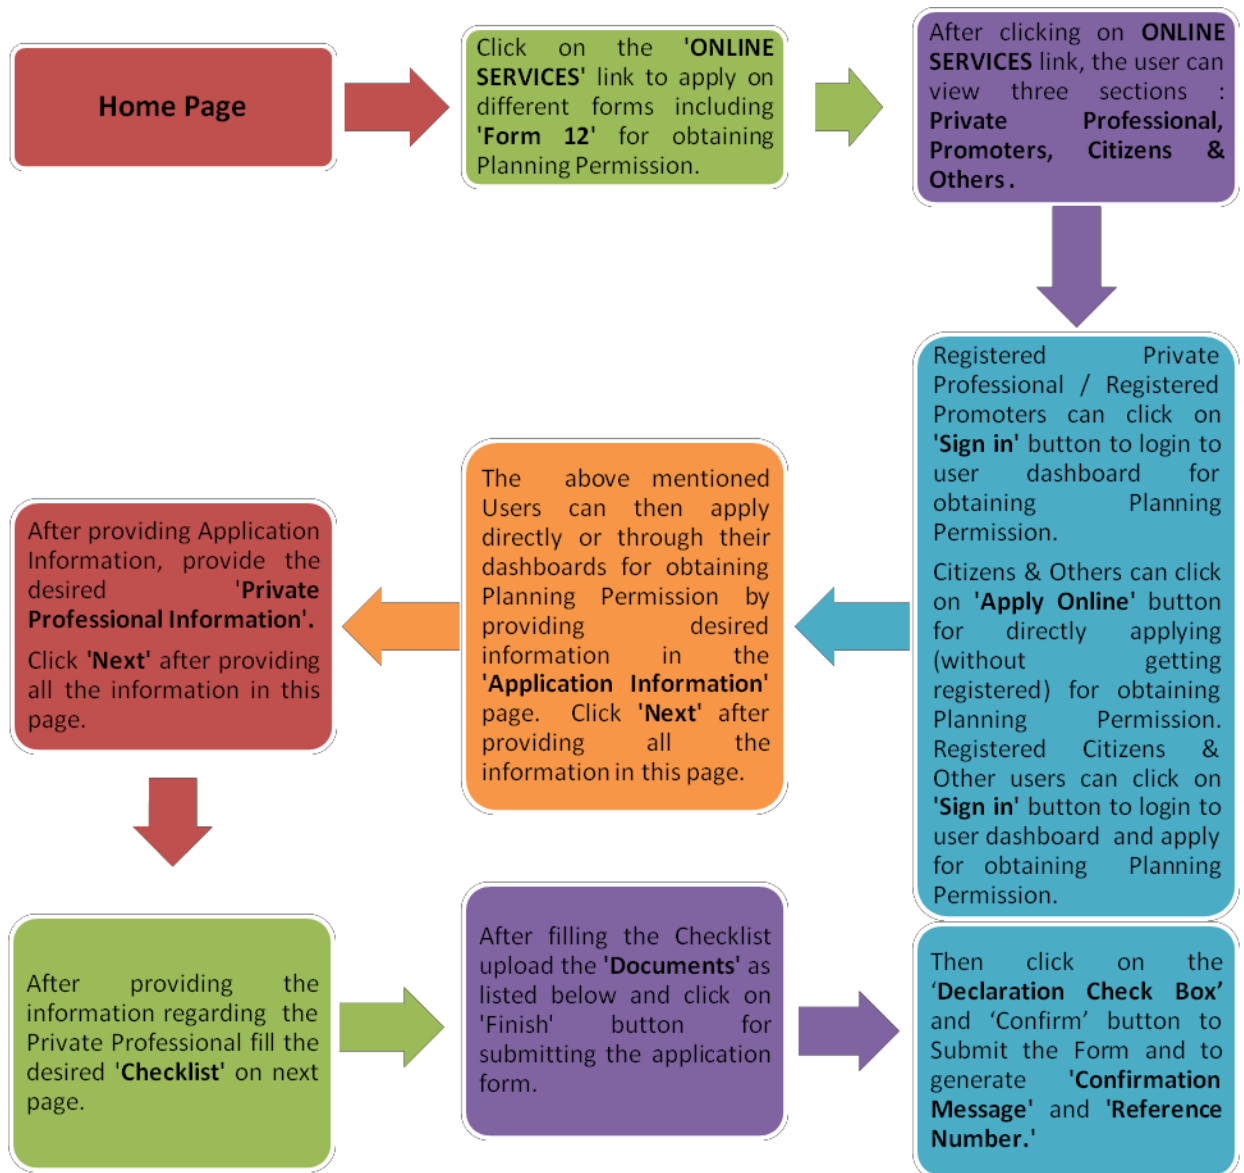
Home Page

Click on the 'ONLINE SERVICES' link to apply on different forms including 'Form 12' for obtaining Planning Permission.

After clicking on ONLINE SERVICES link, the user can view three sections : Private Professional, Promoters, Citizens & Others.

Registered Private Professional / Registered Promoters can click on 'Sign in' button to login to user dashboard for obtaining Planning Permission.

Citizens & Others can click on 'Apply Online' button for directly applying (without getting registered) for obtaining Planning Permission. Registered Citizens & Other users can click on 'Sign in' button to login to user dashboard and apply for obtaining Planning Permission.

The above mentioned Users can then apply directly or through their dashboards for obtaining Planning Permission by providing desired information in the 'Application Information' page. Click 'Next' after providing all the information in this page.

After providing Application Information, provide the desired 'Private Professional Information'.

Click 'Next' after providing all the information in this page.

After providing the information regarding the Private Professional fill the desired 'Checklist' on next page.

After filling the Checklist upload the 'Documents' as listed below and click on 'Finish' button for submitting the application form.

Then click on the 'Declaration Check Box' and 'Confirm' button to Submit the Form and to generate 'Confirmation Message' and 'Reference Number.'